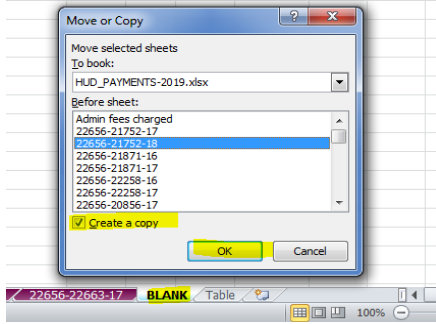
Move or Copy

?

Move selected sheets
To book:
HUD_PAYMENTS-2019.xlsx
Before sheet:
Admin fees charged
22656-21752-17
22656-21752-18
22656-21871-16
22656-21871-17
22656-22258-16
22656-22258-17
22656-20856-17

Create a copy

OK
Cancel

22656-22663-17
BLANK
Table

100%